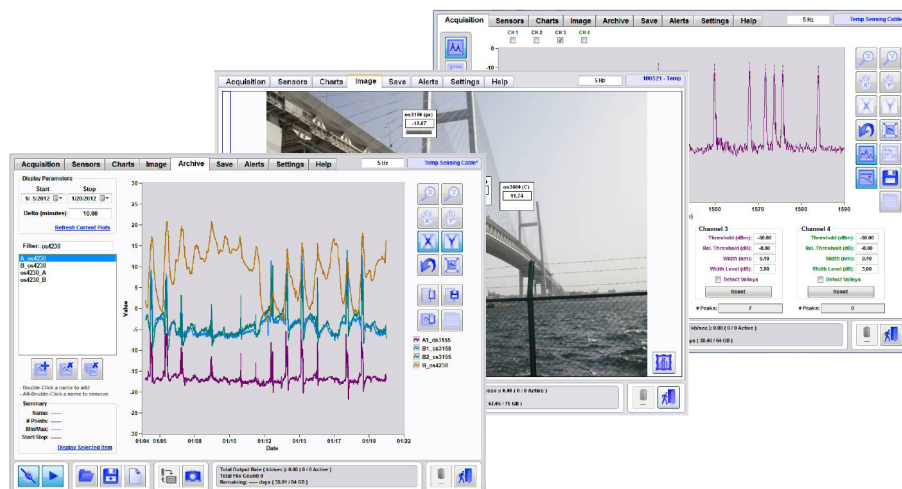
Acquisition | Sensors | Charts | Image | Archive | Save | Alerts | Settings | Help
5 Hz
Temp Sensing Cable

CH 1 CH 2 CH 3 CH 4

1500 1510 1520 1530 1540 1550 1560 1570 1580 1590 1600

Channel 3
Threshold (dBm): -50.00
Rel. Threshold (dB): -8.00
Width (nm): 0.10
Width Level (dB): 3.00
Detect Valleys
Reset
# Peaks: 7

Channel 4
Threshold (dBm): -50.00
Rel. Threshold (dB): -8.00
Width (nm): 0.10
Width Level (dB): 3.00
Detect Valleys
Reset
# Peaks: 0

Acquisition | Sensors | Charts | Image | Save | Alerts | Settings | Help
5 Hz
100521 - Temp

os3150 (µε)
-13.87

os3600 (C)
11.74

Acquisition | Sensors | Charts | Image | Archive | Save | Alerts | Settings | Help
5 Hz
Temp Sensing Cable*

Display Parameters
Start
1/ 5/2012
Stop
1/20/2012
Delta (minutes): 10.00
Refresh Current Plots

Filter: os4230
A_os4230
B_os4230
os4230_A
os4230_B

-Double-Click a name to add
-Alt-Double-Click a name to remove

Summary
Name: -----
# Points: -----
Min/Max: -----
Start/Stop: -----
Display Selected Item

Value
Date
01/04 01/06 01/08 01/10 01/12 01/15 01/17 01/19 01/22

A1_os3156
B1_os3156
B2_os3156
B_os4230

Total Output Rate (kb/sec): 0.00 ( 0 / 0 Active )
Total File Count: 0
Remaining: ----- days ( 38.91 / 64 GB )